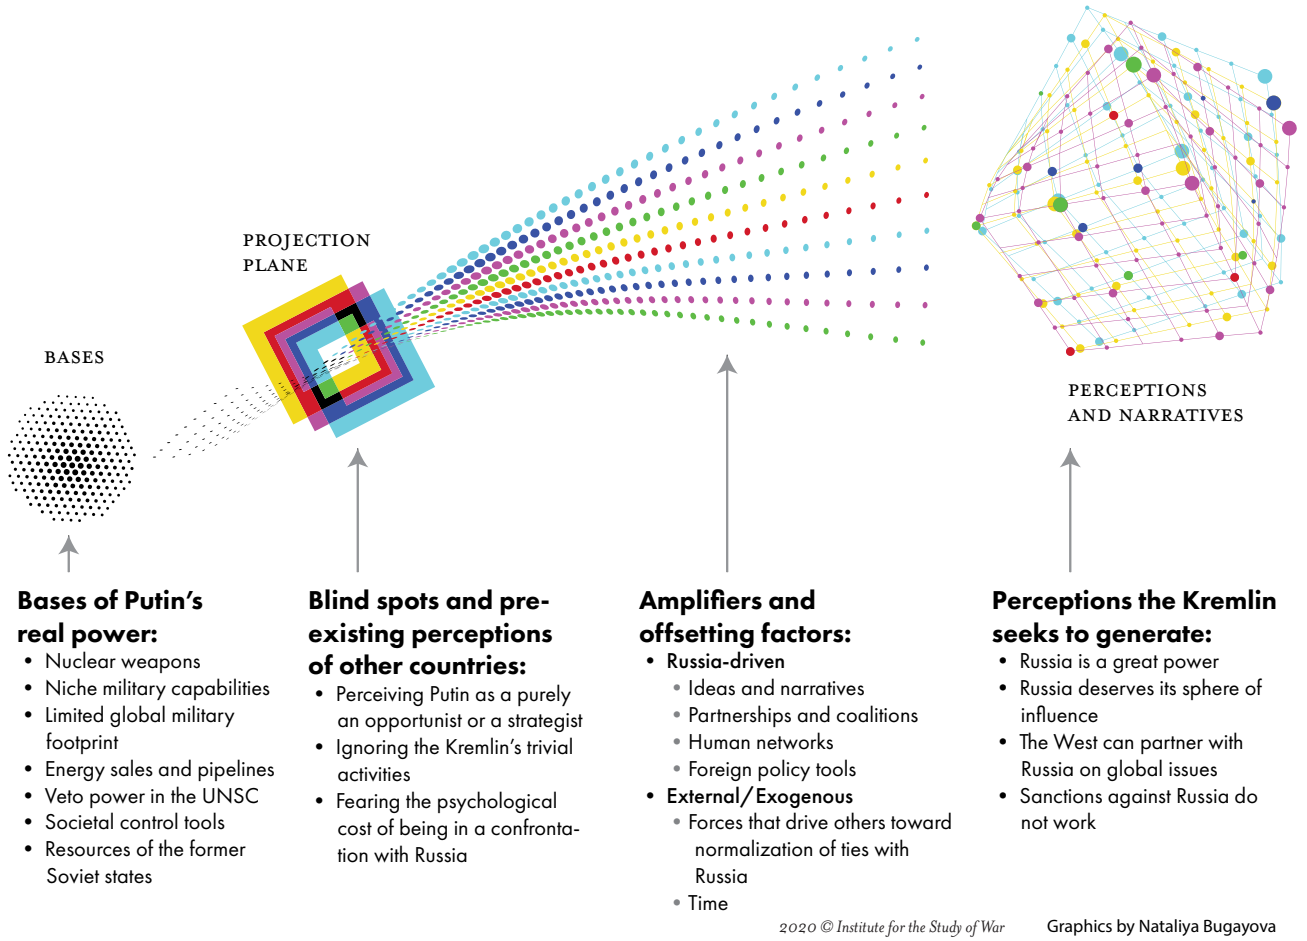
PROJECTION PLANE

BASES

PERCEPTIONS AND NARRATIVES

**Bases of Putin's real power:**
- Nuclear weapons
- Niche military capabilities
- Limited global military footprint
- Energy sales and pipelines
- Veto power in the UNSC
- Societal control tools
- Resources of the former Soviet states

**Blind spots and pre-existing perceptions of other countries:**
- Perceiving Putin as a purely an opportunist or a strategist
- Ignoring the Kremlin's trivial activities
- Fearing the psychological cost of being in a confrontation with Russia

**Amplifiers and offsetting factors:**
- Russia-driven
  - Ideas and narratives
  - Partnerships and coalitions
  - Human networks
  - Foreign policy tools
- External/Exogenous
  - Forces that drive others toward normalization of ties with Russia
  - Time

**Perceptions the Kremlin seeks to generate:**
- Russia is a great power
- Russia deserves its sphere of influence
- The West can partner with Russia on global issues
- Sanctions against Russia do not work

2020 © Institute for the Study of War

Graphics by Nataliya Bugayova